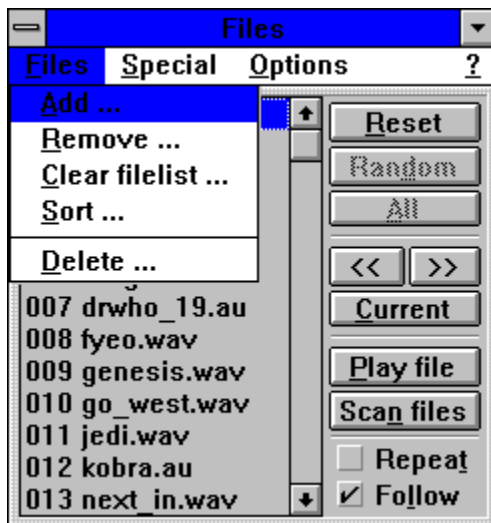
Files

Files Special Options ?

Add ...
Remove ...
Clear filelist ...
Sort ...
Delete ...

007 drwho_19.au
008 fyeo.wav
009 genesis.wav
010 go_west.wav
011 jedi.wav
012 kobra.au
013 next_in.wav

Reset
Random
All
<<
>>
Current
Play file
Scan files
Repeat
Follow